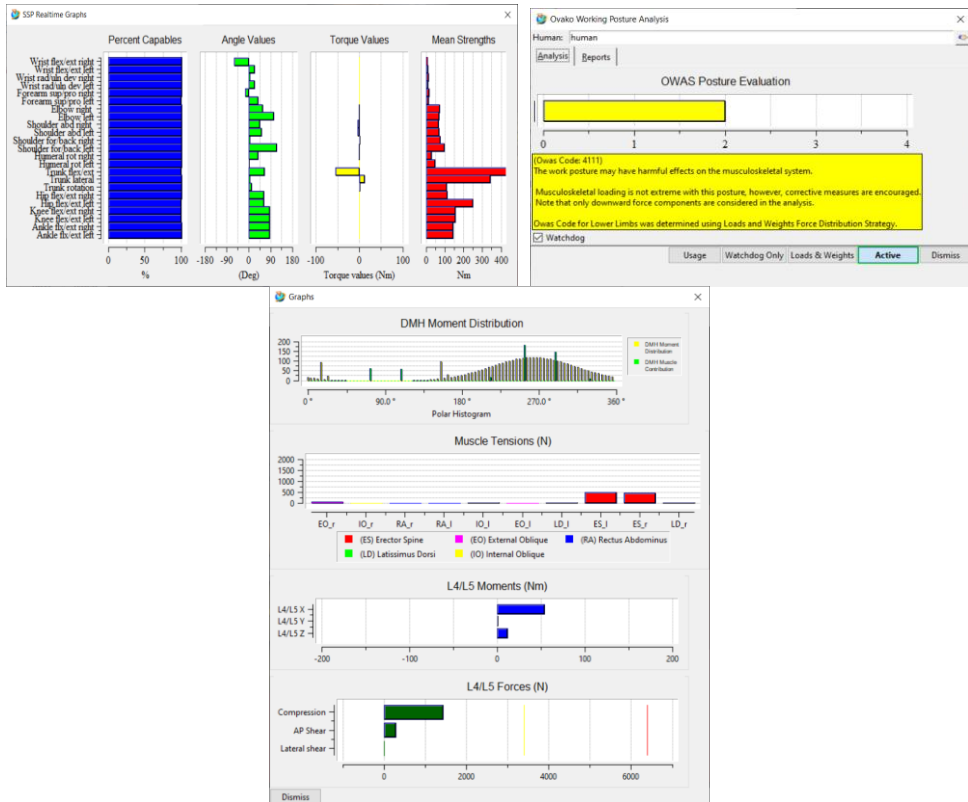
SSP Realtime Graphs

Percent Capables | Angle Values | Torque Values | Mean Strengths

Wrist flex/ext right
Wrist flex/ext left
Wrist rad/uln dev right
Wrist rad/uln dev left
Forearm sup/pro right
Forearm sup/pro left
Elbow right
Elbow left
Shoulder abd right
Shoulder abd left
Shoulder for/back right
Shoulder for/back left
Humeral rot right
Humeral rot left
Trunk flex/ext
Trunk lateral
Trunk rotation
Hip flex/ext right
Hip flex/ext left
Knee flex/ext right
Knee flex/ext left
Ankle flx/ext right
Ankle flx/ext left

0 50 100
%

-180 -90 0 90 180
(Deg)

-50 0
Torque values (Nm)

0 100 200 300 400
Nm

Ovako Working Posture Analysis

Human: human

Analysis | Reports

OWAS Posture Evaluation

0 1 2 3 4

(Owas Code: 4111)
The work posture may have harmful effects on the musculoskeletal system.

Musculoskeletal loading is not extreme with this posture, however, corrective measures are encouraged.
Note that only downward force components are considered in the analysis.

Owas Code for Lower Limbs was determined using Loads and Weights Force Distribution Strategy.

Watchdog

Usage | Watchdog Only | Loads & Weights | Active | Dismiss

Graphs

DMH Moment Distribution

200
150
100
50
0

0 ° 90.0 ° 180 ° 270.0 ° 360 °
Polar Histogram

DMH Moment Distribution
DMH Muscle Contribution

Muscle Tensions (N)

2000
1500
1000
500
0

EO_r IO_r RA_r RA_l IO_l EO_l LD_l ES_l ES_r LD_r

(ES) Erector Spine
(EO) External Oblique
(RA) Rectus Abdominus
(LD) Latissimus Dorsi
(IO) Internal Oblique

L4/L5 Moments (Nm)

L4/L5 X
L4/L5 Y
L4/L5 Z

-200 -100 0 100 200

L4/L5 Forces (N)

Compression
AP Shear
Lateral shear

0 2000 4000 6000

Dismiss